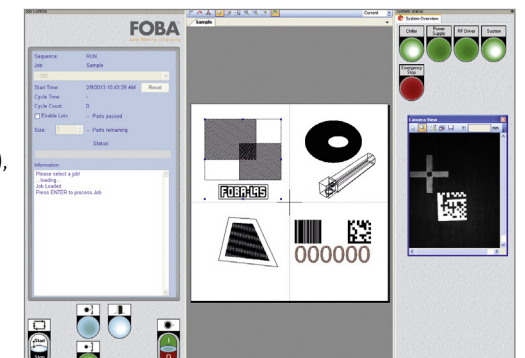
Job Control

FOBA

Sequence: RUN
Job: Sample
Start Time: 2/9/2013 10:45:28 AM
Reset
Cycle Time: -
Cycle Count: 0
Enable Lots
Parts passed
Size:
Parts remaining
Status

Information:
Please select a job!
...loading...
Job Loaded
Press ENTER to process Job.

Current
Sample

FOBA-LAS

000000

System Status
System Overview
Chiller
Power Supply
RF Driver
Suction
Emergency Stop

Camera View